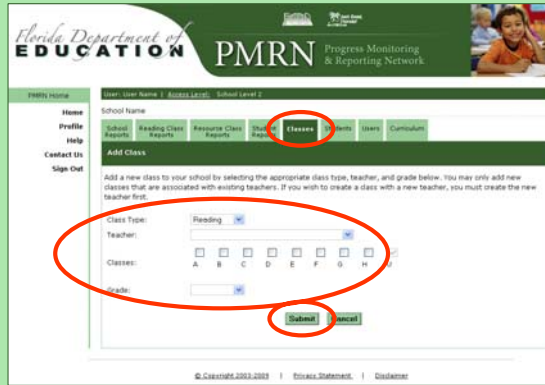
Florida Department of EDUCATION

PMRN Progress Monitoring & Reporting Network

PMRN Home

Home
Profile
Help
Contact Us
Sign Out

User: User Name | Access Level: School Level 2

School Name

School Reports | Reading Class Reports | Resource Class Reports | Student Reports | Classes | Students | Users | Curriculum

Add Class

Add a new class to your school by selecting the appropriate class type, teacher, and grade below. You may only add new classes that are associated with existing teachers. If you wish to create a class with a new teacher, you must create the new teacher first.

Class Type: Reading

Teacher:

Classes: A B C D E F G H

Grade:

Submit Cancel

© Copyright 2003-2009 | Privacy Statement | Disclaimer